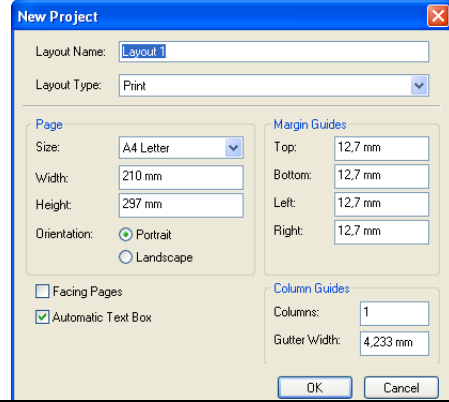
New Project

Layout Name: Layout 1

Layout Type: Print

Page

Size: A4 Letter

Width: 210 mm

Height: 297 mm

Orientation: Portrait

Landscape

Margin Guides

Top: 12,7 mm

Bottom: 12,7 mm

Left: 12,7 mm

Right: 12,7 mm

Facing Pages

Automatic Text Box

Column Guides

Columns: 1

Gutter Width: 4,233 mm

OK

Cancel